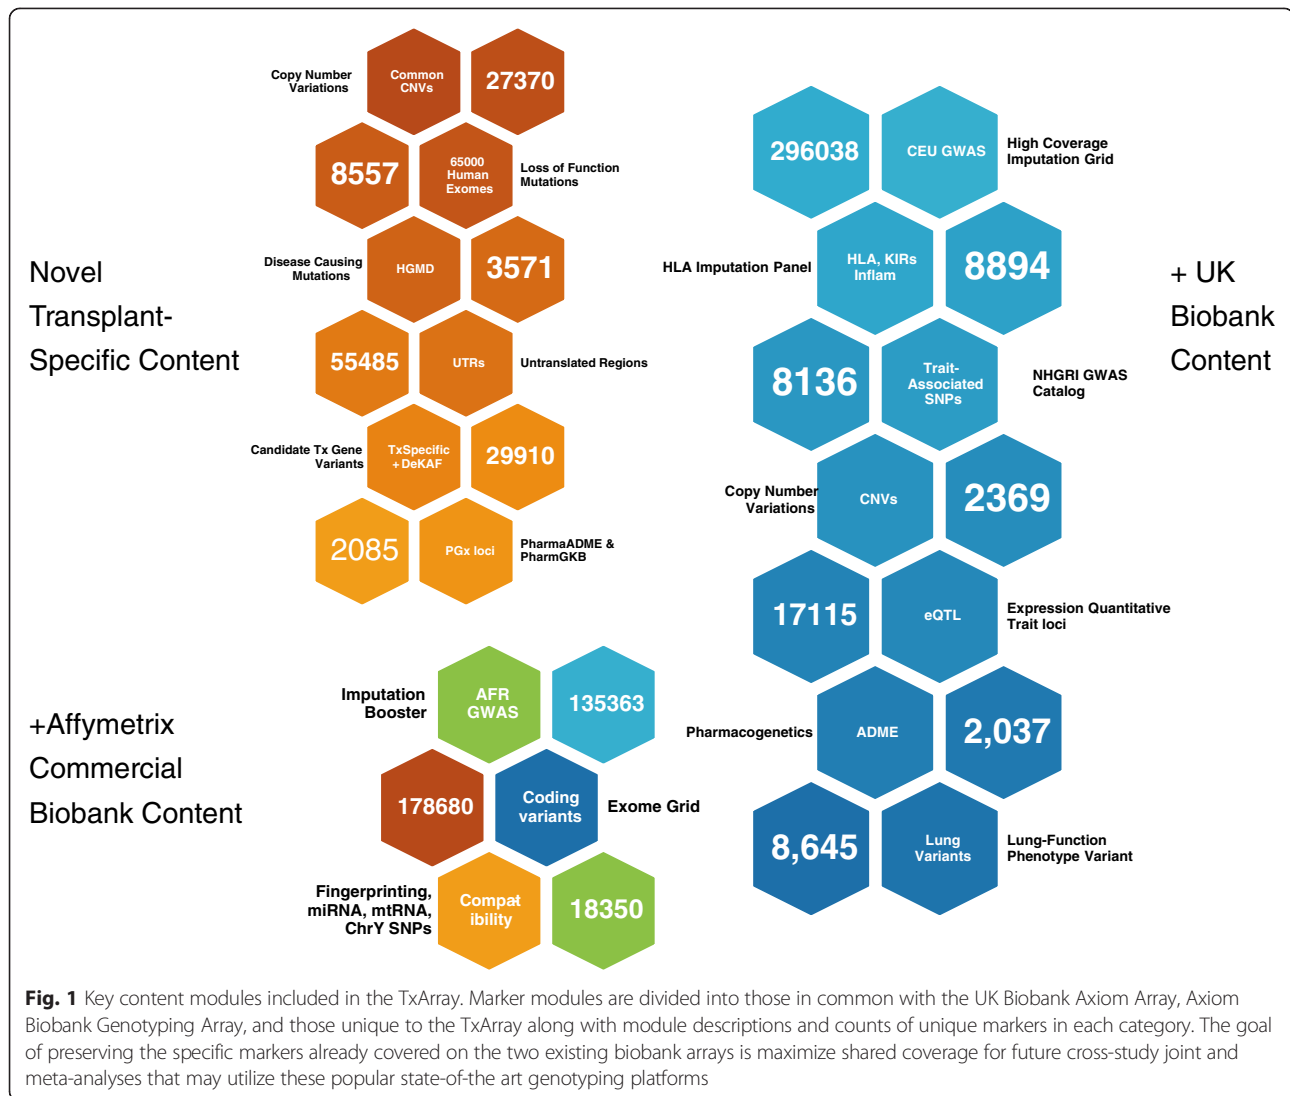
Copy Number Variations

Common CNVs

27370

8557

65000 Human Exomes

Loss of Function Mutations

Disease Causing Mutations

HGMD

3571

55485

UTRs

Untranslated Regions

Candidate Tx Gene Variants

TxSpecific +DeKAF

29910

2085

PGx loci

PharmaADME & PharmGKB

Novel Transplant-Specific Content

296038

CEU GWAS

High Coverage Imputation Grid

HLA Imputation Panel

HLA, KIRs Inflam

8894

+ UK Biobank Content

8136

Trait-Associated SNPs

NHGRI GWAS Catalog

Copy Number Variations

CNVs

2369

17115

eQTL

Expression Quantitative Trait loci

Pharmacogenetics

ADME

2,037

8,645

Lung Variants

Lung-Function Phenotype Variant

+Affymetrix Commercial Biobank Content

Imputation Booster

AFR GWAS

135363

178680

Coding variants

Exome Grid

Fingerprinting, miRNA, mtRNA, ChrY SNPs

Compat ibility

18350

**Fig. 1** Key content modules included in the TxArray. Marker modules are divided into those in common with the UK Biobank Axiom Array, Axiom Biobank Genotyping Array, and those unique to the TxArray along with module descriptions and counts of unique markers in each category. The goal of preserving the specific markers already covered on the two existing biobank arrays is maximize shared coverage for future cross-study joint and meta-analyses that may utilize these popular state-of-the art genotyping platforms